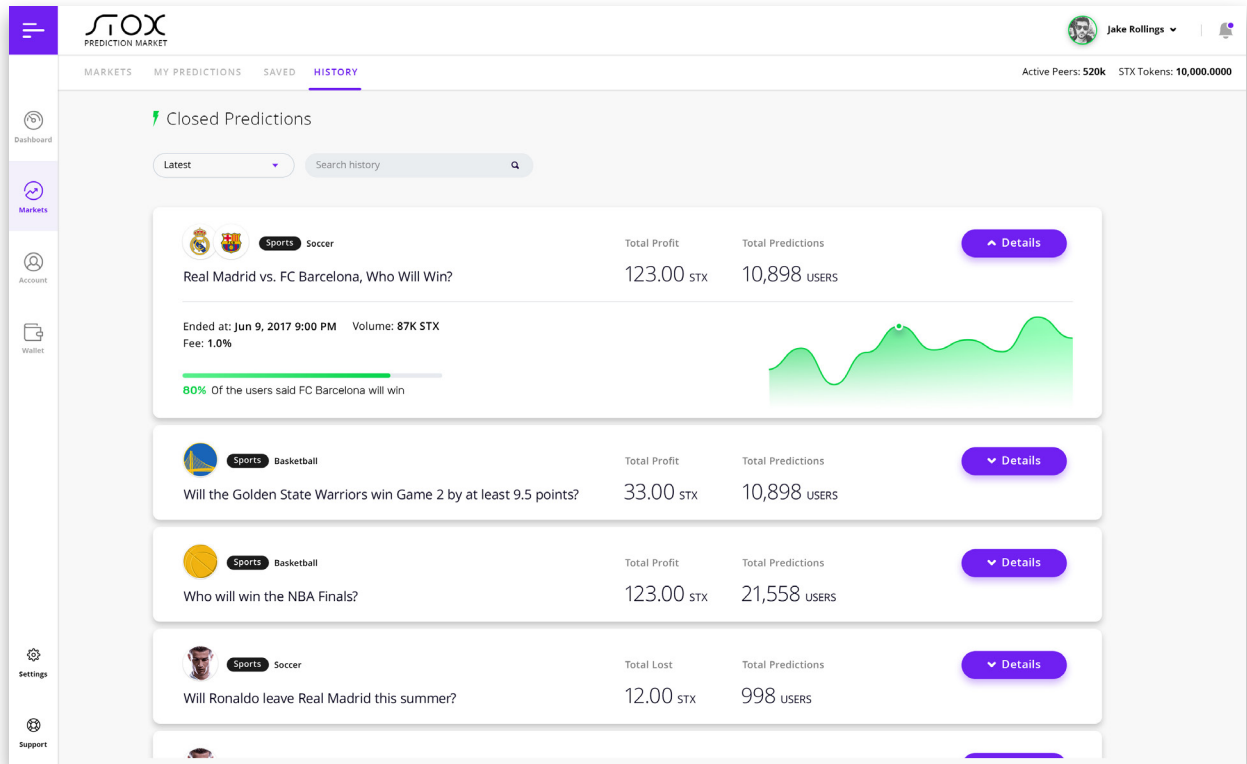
STOX
PREDICTION MARKET

Jake Rollings

MARKETS MY PREDICTIONS SAVED HISTORY

Active Peers: 520k STX Tokens: 10,000.0000

Dashboard
Markets
Account
Wallet

Closed Predictions

Latest

Search history

Sports Soccer
Real Madrid vs. FC Barcelona, Who Will Win?
Total Profit
123.00 STX
Total Predictions
10,898 USERS
Details

Ended at: Jun 9, 2017 9:00 PM Volume: 87K STX
Fee: 1.0%

80% Of the users said FC Barcelona will win

Sports Basketball
Will the Golden State Warriors win Game 2 by at least 9.5 points?
Total Profit
33.00 STX
Total Predictions
10,898 USERS
Details

Sports Basketball
Who will win the NBA Finals?
Total Profit
123.00 STX
Total Predictions
21,558 USERS
Details

Sports Soccer
Will Ronaldo leave Real Madrid this summer?
Total Lost
12.00 STX
Total Predictions
998 USERS
Details

Settings
Support